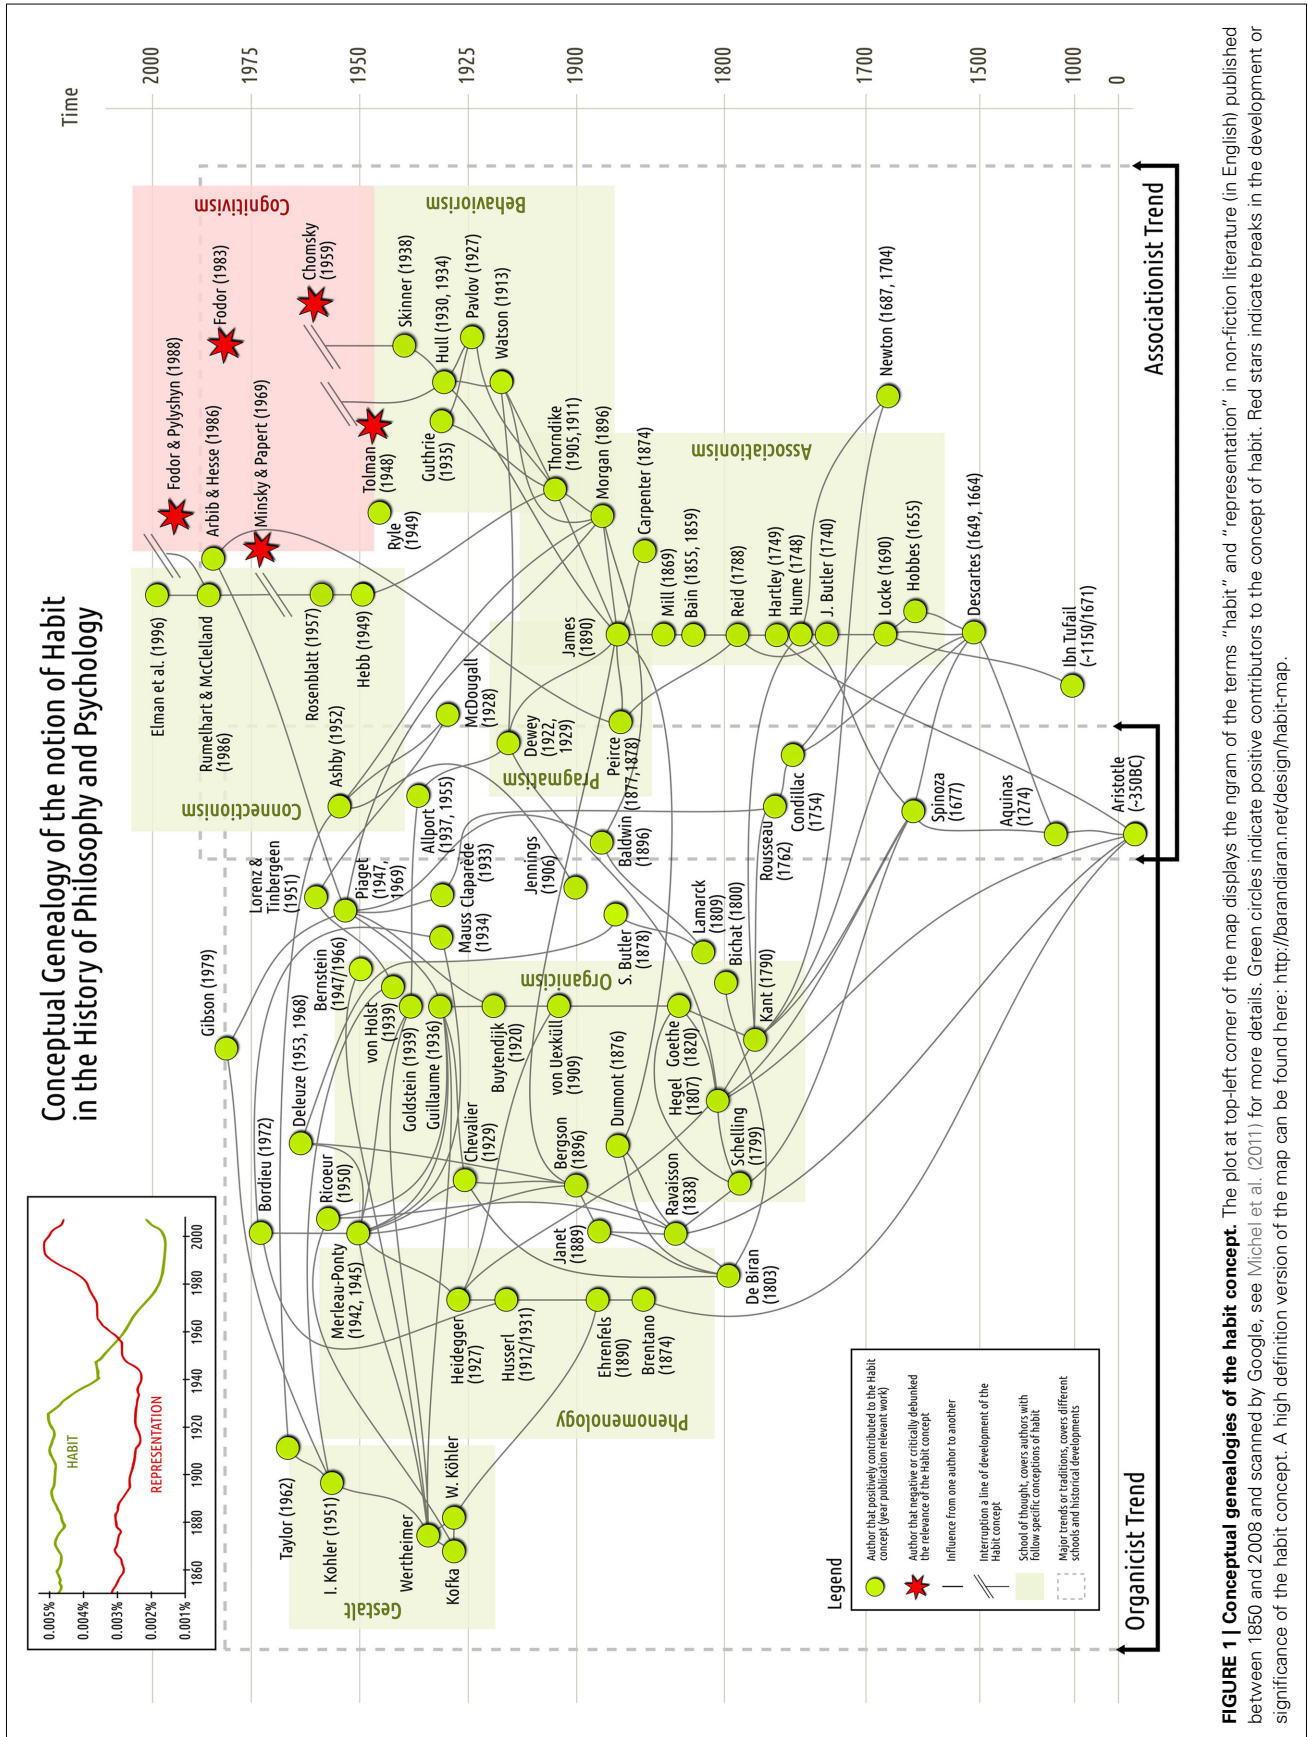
Conceptual Genealogy of the notion of Habit in the History of Philosophy and Psychology

Time

2000
1975
1950
1925
1900
1800
1700
1500
1000
0

Cognitivism
Behaviorism
Associationism
Connectionism
Pragmatism
Organicism
Phenomenology
Gestalt

Associationist Trend
Organicist Trend

Chomsky (1959)
Fodor (1983)
Fodor & Pylyshyn (1988)
Arbib & Hesse (1986)
Minsky & Papert (1969)
Tolman (1948)
Ryle (1949)
Skinner (1938)
Hull (1930, 1934)
Pavlov (1927)
Watson (1913)
Guthrie (1935)
Thorndike (1905, 1911)
Morgan (1896)
Carpenter (1874)
Mill (1869)
Bain (1855, 1859)
Reid (1788)
Hartley (1749)
Hume (1748)
J. Butler (1740)
Locke (1690)
Hobbes (1655)
Descartes (1649, 1664)
Newton (1687, 1704)
Ibn Tufail (~1150/1671)
Elman et al. (1996)
Rumelhart & McClelland (1986)
Rosenblatt (1957)
Hebb (1949)
Ashby (1952)
McDougall (1928)
James (1890)
Dewey (1922, 1929)
Peirce (1877, 1878)
Allport (1937, 1955)
Baldwin (1896)
Condillac (1754)
Rousseau (1762)
Spinoza (1677)
Aquinas (1274)
Aristotle (~350BC)
Lorenz & Tinbergeen (1951)
Piaget (1947, 1969)
Claparède (1933)
Jennings (1906)
Mauss (1934)
Lamarck (1809)
Bichat (1800)
S. Butler (1878)
Gibson (1979)
Bernstein (1947/1966)
von Holst (1939)
Goldstein (1939)
Guillaume (1936)
Buytendijk (1920)
von Uexküll (1909)
Goethe (1820)
Kant (1790)
Hegel (1807)
Dumont (1876)
Deleuze (1953, 1968)
Chevalier (1929)
Bergson (1896)
Schelling (1799)
Ravaisson (1838)
Bordieu (1972)
Ricoeur (1950)
Merleau-Ponty (1942, 1945)
Janet (1889)
De Biran (1803)
Heidegger (1927)
Husserl (1912/1931)
Ehrenfels (1890)
Brentano (1874)
Taylor (1962)
I. Kohler (1951)
Wertheimer
W. Köhler
Kofka

0.005%
0.004%
0.003%
0.002%
0.001%
1860
1880
1900
1920
1940
1960
1980
2000
HABIT
REPRESENTATION

Legend
Author that positively contributed to the Habit concept (year publication relevant work)
Author that negative or critically debunked the relevance of the Habit concept
Influence from one author to another
Interruption a line of development of the Habit concept
School of thought, covers authors with follow specific conceptions of habit
Major trends or traditions, covers different schools and historical developments

FIGURE 1 | Conceptual genealogies of the habit concept. The plot at top-left corner of the map displays the ngram of the terms "habit" and "representation" in non-fiction literature (in English) published between 1850 and 2008 and scanned by Google, see Michel et al. (2011) for more details. Green circles indicate positive contributors to the concept of habit. Red stars indicate breaks in the development or significance of the habit concept. A high definition version of the map can be found here: http://barandiaran.net/design/habit-map.